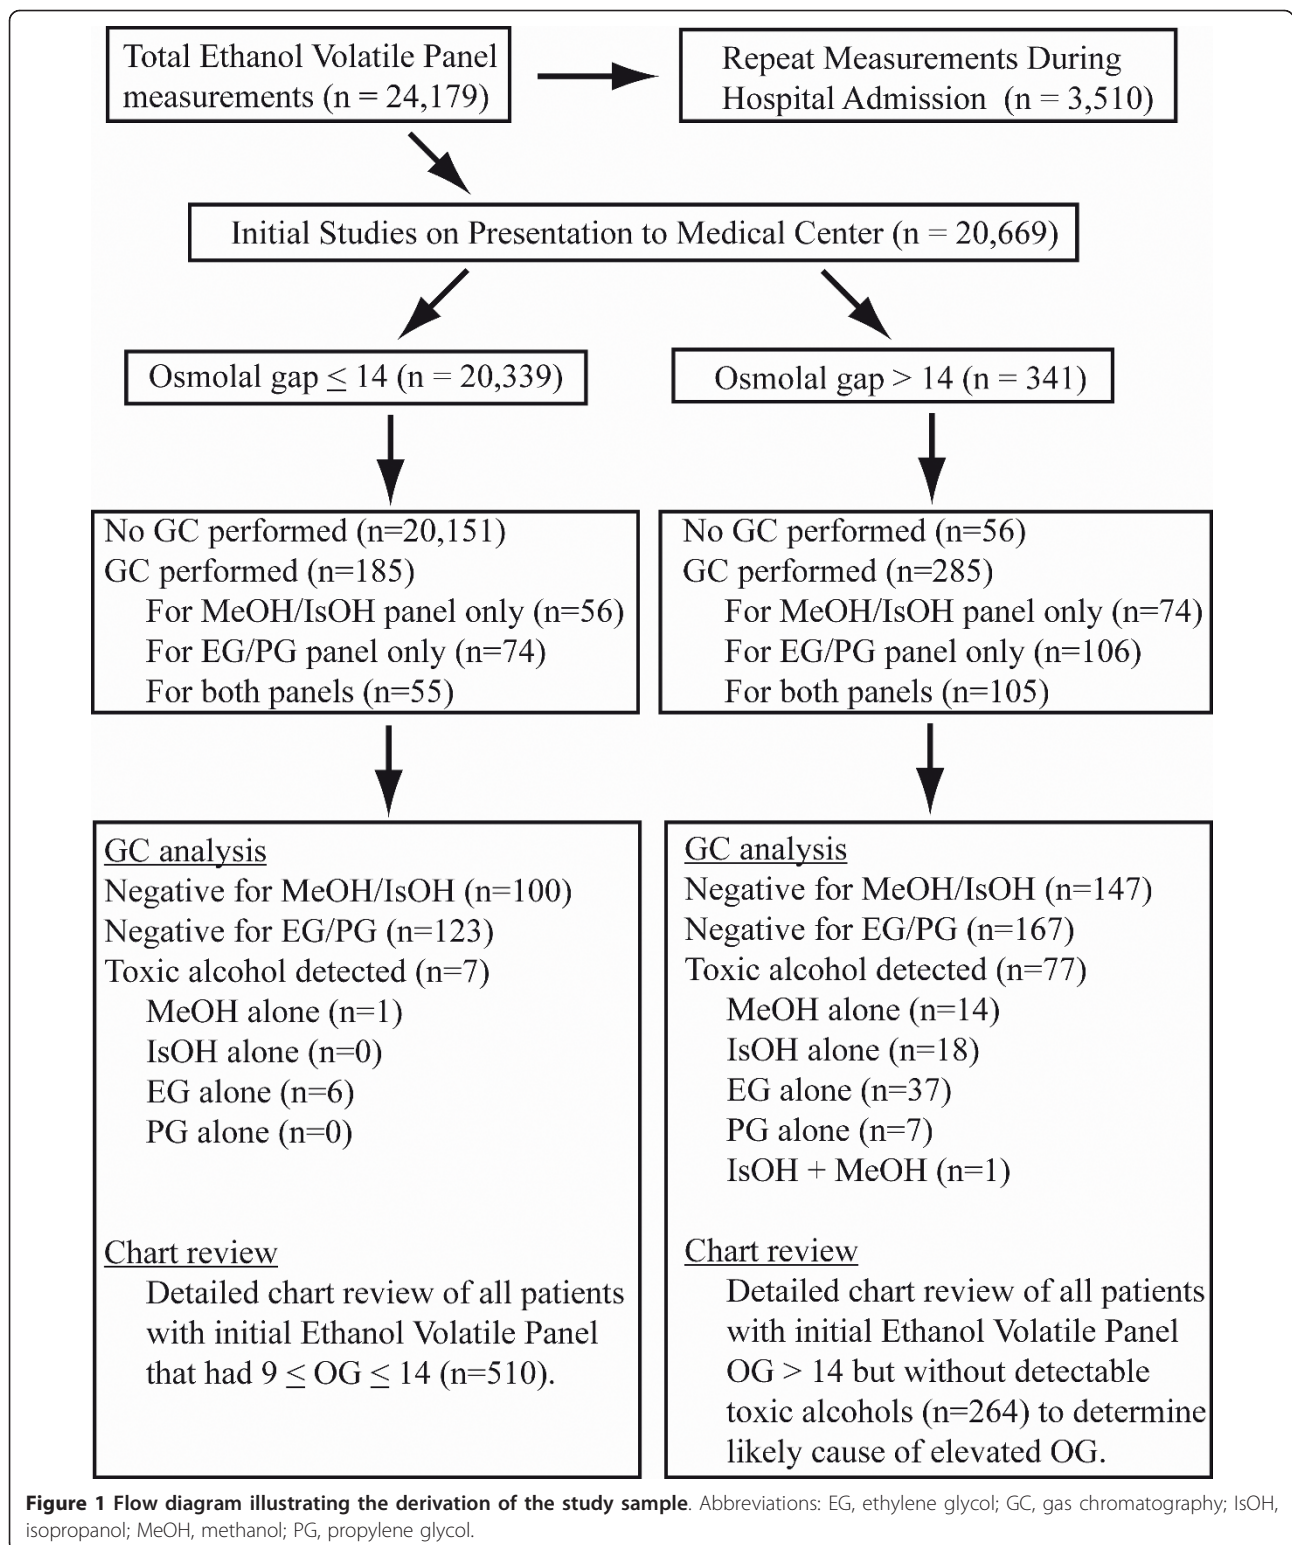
Total Ethanol Volatile Panel measurements (n = 24,179)

Repeat Measurements During Hospital Admission (n = 3,510)

Initial Studies on Presentation to Medical Center (n = 20,669)

Osmolal gap $\leq$ 14 (n = 20,339)

Osmolal gap > 14 (n = 341)

No GC performed (n=20,151)
GC performed (n=185)
For MeOH/IsOH panel only (n=56)
For EG/PG panel only (n=74)
For both panels (n=55)

No GC performed (n=56)
GC performed (n=285)
For MeOH/IsOH panel only (n=74)
For EG/PG panel only (n=106)
For both panels (n=105)

GC analysis
Negative for MeOH/IsOH (n=100)
Negative for EG/PG (n=123)
Toxic alcohol detected (n=7)
MeOH alone (n=1)
IsOH alone (n=0)
EG alone (n=6)
PG alone (n=0)

Chart review
Detailed chart review of all patients with initial Ethanol Volatile Panel that had 9 $\leq$ OG $\leq$ 14 (n=510).

GC analysis
Negative for MeOH/IsOH (n=147)
Negative for EG/PG (n=167)
Toxic alcohol detected (n=77)
MeOH alone (n=14)
IsOH alone (n=18)
EG alone (n=37)
PG alone (n=7)
IsOH + MeOH (n=1)

Chart review
Detailed chart review of all patients with initial Ethanol Volatile Panel OG > 14 but without detectable toxic alcohols (n=264) to determine likely cause of elevated OG.

Figure 1 Flow diagram illustrating the derivation of the study sample. Abbreviations: EG, ethylene glycol; GC, gas chromatography; IsOH, isopropanol; MeOH, methanol; PG, propylene glycol.